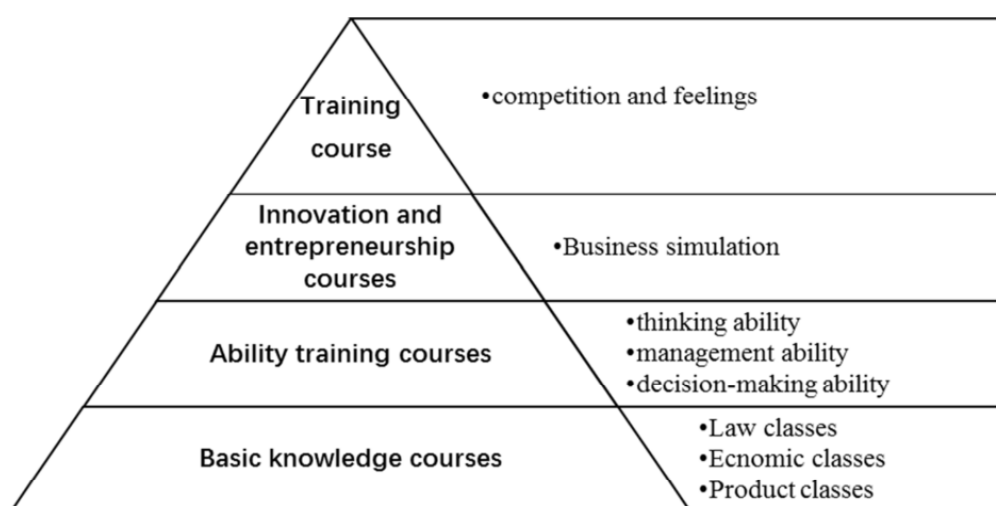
Training course

•competition and feelings

Innovation and entrepreneurship courses

•Business simulation

Ability training courses

•thinking ability
•management ability
•decision-making ability

Basic knowledge courses

•Law classes
•Ecnomic classes
•Product classes